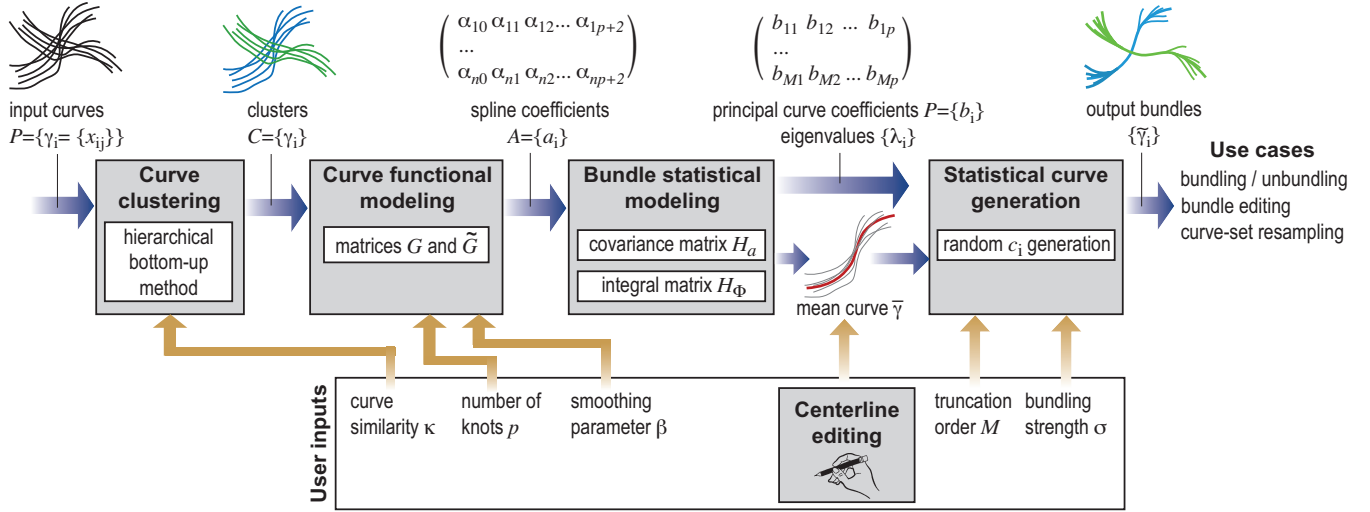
$\begin{pmatrix} \alpha_{10}\ \alpha_{11}\ \alpha_{12} \ldots \alpha_{1p+2} \\ \ldots \\ \alpha_{n0}\ \alpha_{n1}\ \alpha_{n2} \ldots \alpha_{np+2} \end{pmatrix}$

$\begin{pmatrix} b_{11}\ b_{12}\ \ldots\ b_{1p} \\ \ldots \\ b_{M1}\ b_{M2} \ldots b_{Mp} \end{pmatrix}$

input curves
$P=\{\gamma_i=\{x_{ij}\}\}$

clusters
$C=\{\gamma_i\}$

spline coefficients
$A=\{a_i\}$

principal curve coefficients $P=\{b_i\}$
eigenvalues $\{\lambda_i\}$

output bundles
$\{\tilde{\gamma}_i\}$

Curve clustering
hierarchical bottom-up method

Curve functional modeling
matrices $G$ and $\tilde{G}$

Bundle statistical modeling
covariance matrix $H_a$
integral matrix $H_\Phi$

mean curve $\overline{\gamma}$

Statistical curve generation
random $c_i$ generation

Use cases
bundling / unbundling
bundle editing
curve-set resampling

User inputs
curve similarity $\kappa$
number of knots $p$
smoothing parameter $\beta$
Centerline editing
truncation order $M$
bundling strength $\sigma$